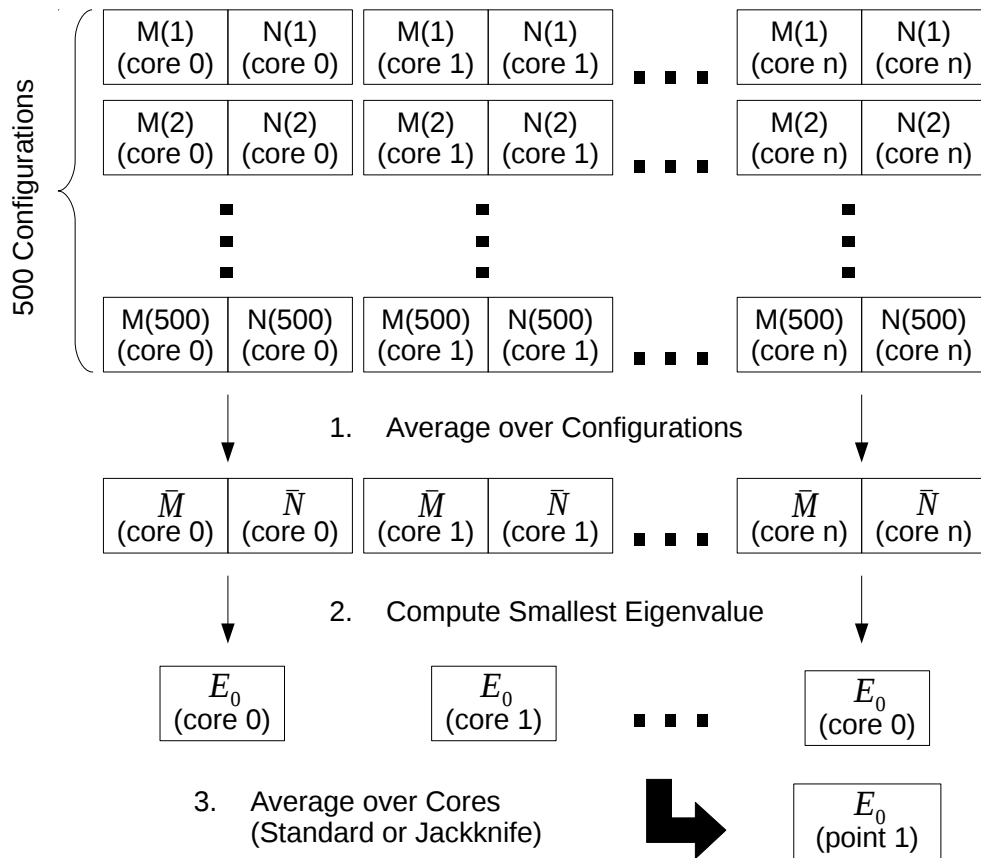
500 Configurations

| M(1) (core 0) | N(1) (core 0) | M(1) (core 1) | N(1) (core 1) | ... | M(1) (core n) | N(1) (core n) |
|---|---|---|---|---|---|---|
| M(2) (core 0) | N(2) (core 0) | M(2) (core 1) | N(2) (core 1) | ... | M(2) (core n) | N(2) (core n) |
| M(500) (core 0) | N(500) (core 0) | M(500) (core 1) | N(500) (core 1) | ... | M(500) (core n) | N(500) (core n) |

1. Average over Configurations

| $\bar{M}$ (core 0) | $\bar{N}$ (core 0) | $\bar{M}$ (core 1) | $\bar{N}$ (core 1) | ... | $\bar{M}$ (core n) | $\bar{N}$ (core n) |
|---|---|---|---|---|---|---|

2. Compute Smallest Eigenvalue

$E_0$ (core 0)

$E_0$ (core 1)

$E_0$ (core 0)

3. Average over Cores (Standard or Jackknife)

$E_0$ (point 1)